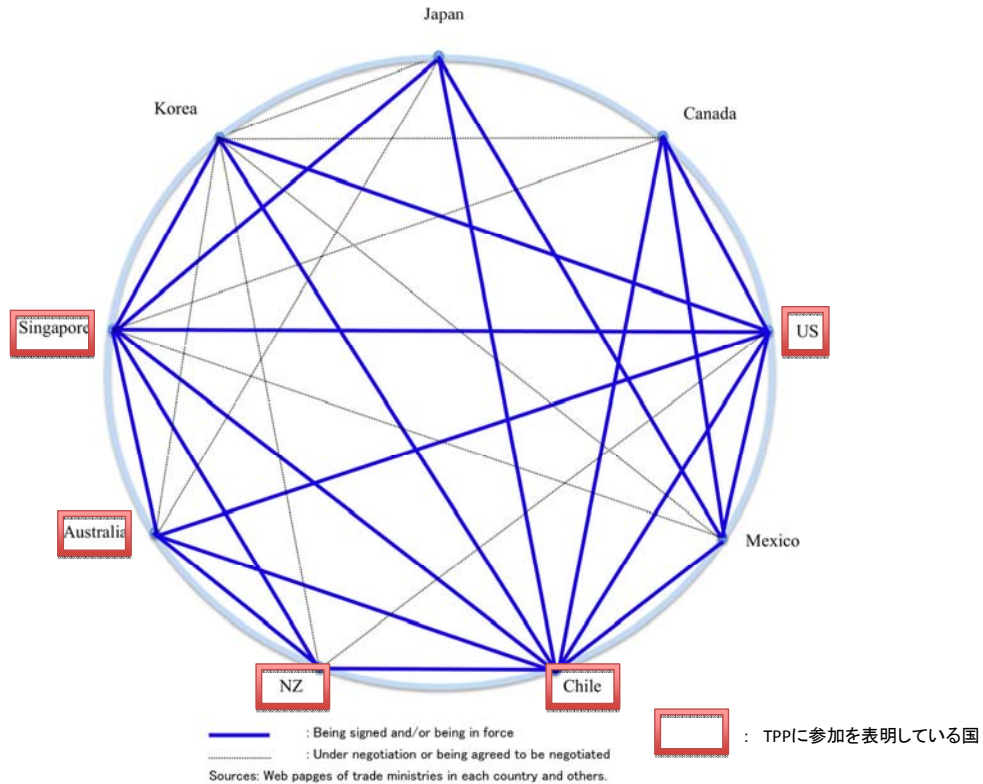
Japan

Korea

Canada

Singapore

US

Australia

Mexico

NZ

Chile

: Being signed and/or being in force

: Under negotiation or being agreed to be negotiated

Sources: Web papges of trade ministries in each country and others.

: TPPに参加を表明している国